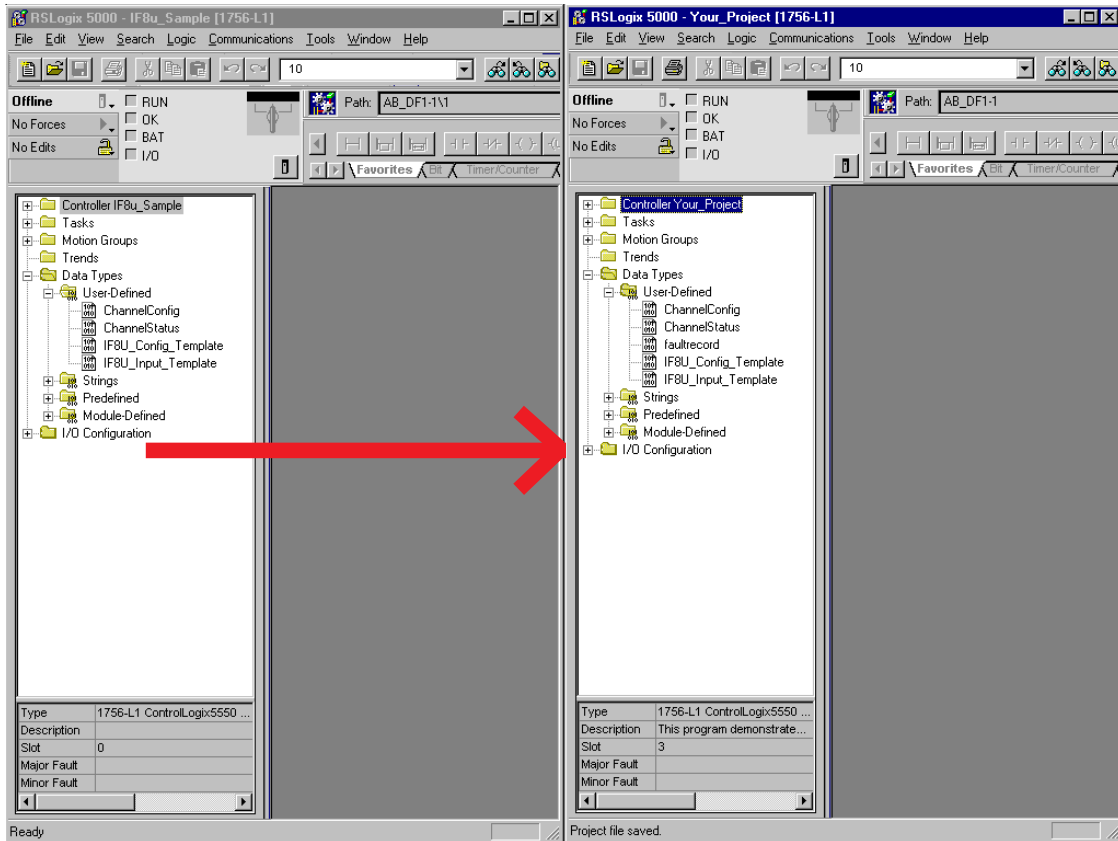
RSLogix 5000 - IF8u_Sample [1756-L1]

File Edit View Search Logic Communications Tools Window Help

10

Offline
RUN
No Forces
OK
BAT
No Edits
I/O

Path: AB_DF1-1\1

Favorites Bit Timer/Counter

Controller IF8u_Sample
Tasks
Motion Groups
Trends
Data Types
User-Defined
ChannelConfig
ChannelStatus
IF8U_Config_Template
IF8U_Input_Template
Strings
Predefined
Module-Defined
I/O Configuration

| Type | 1756-L1 ControlLogix5550 ... |
|---|---|
| Description | |
| Slot | 0 |
| Major Fault | |
| Minor Fault | |

Ready

RSLogix 5000 - Your_Project [1756-L1]

File Edit View Search Logic Communications Tools Window Help

10

Offline
RUN
No Forces
OK
BAT
No Edits
I/O

Path: AB_DF1-1

Favorites Bit Timer/Counter

Controller Your_Project
Tasks
Motion Groups
Trends
Data Types
User-Defined
ChannelConfig
ChannelStatus
faultrecord
IF8U_Config_Template
IF8U_Input_Template
Strings
Predefined
Module-Defined
I/O Configuration

| Type | 1756-L1 ControlLogix5550 ... |
|---|---|
| Description | This program demonstrate... |
| Slot | 3 |
| Major Fault | |
| Minor Fault | |

Project file saved.